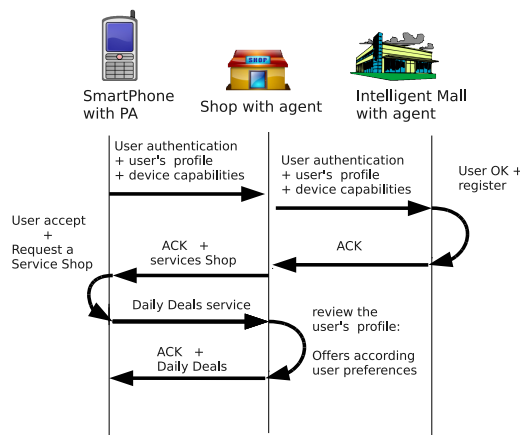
SmartPhone with PA

Shop with agent

SHOP

Intelligent Mall with agent

User authentication
+ user's profile
+ device capabilities

User authentication
+ user's profile
+ device capabilities

User OK +
register

User accept
+
Request a
Service Shop

ACK +
services Shop

ACK

Daily Deals service

review the
user's profile:

Offers according
user preferences

ACK +
Daily Deals